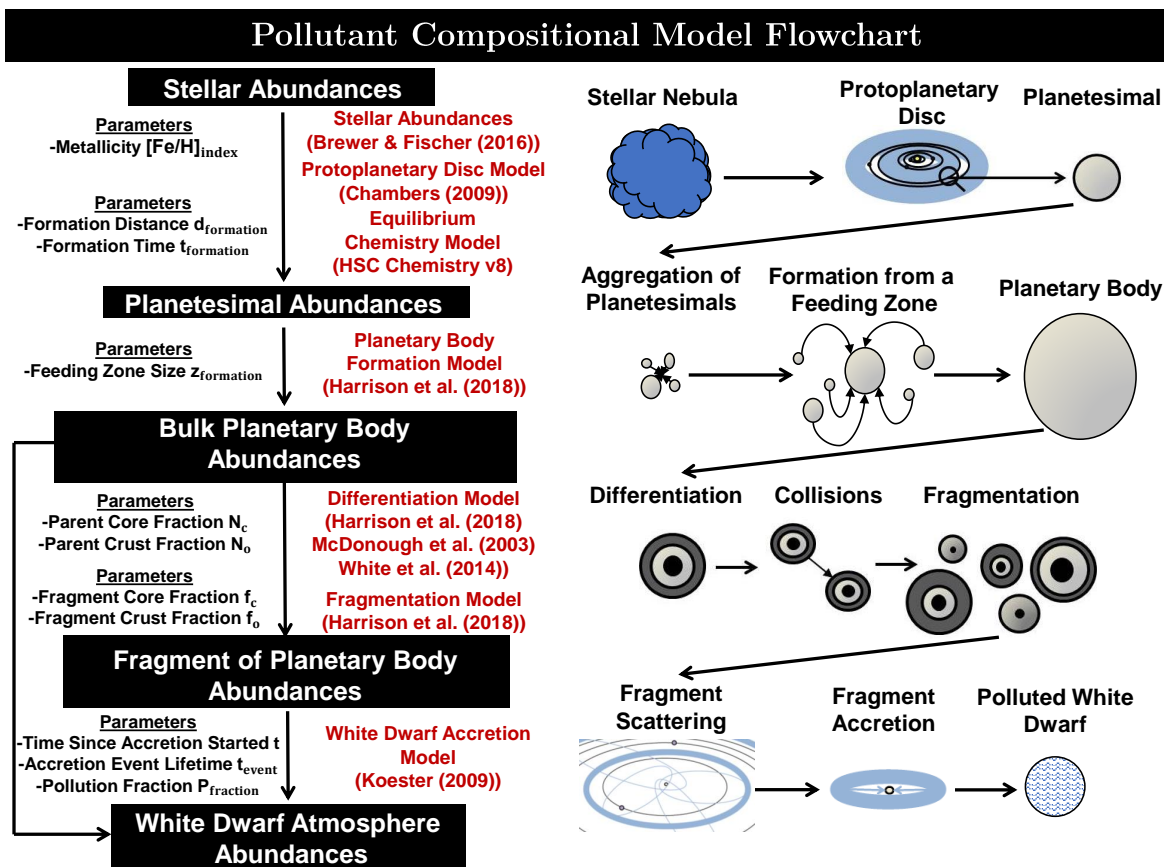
Pollutant Compositional Model Flowchart

Stellar Abundances

Parameters
-Metallicity $[Fe/H]_{index}$

Parameters
-Formation Distance $d_{formation}$
-Formation Time $t_{formation}$

Stellar Abundances (Brewer & Fischer (2016))
Protoplanetary Disc Model (Chambers (2009))
Equilibrium Chemistry Model (HSC Chemistry v8)

Planetesimal Abundances

Parameters
-Feeding Zone Size $z_{formation}$

Planetary Body Formation Model (Harrison et al. (2018))

Bulk Planetary Body Abundances

Parameters
-Parent Core Fraction $N_c$
-Parent Crust Fraction $N_o$

Parameters
-Fragment Core Fraction $f_c$
-Fragment Crust Fraction $f_o$

Differentiation Model (Harrison et al. (2018) McDonough et al. (2003) White et al. (2014))
Fragmentation Model (Harrison et al. (2018))

Fragment of Planetary Body Abundances

Parameters
-Time Since Accretion Started t
-Accretion Event Lifetime $t_{event}$
-Pollution Fraction $P_{fraction}$

White Dwarf Accretion Model (Koester (2009))

White Dwarf Atmosphere Abundances

Stellar Nebula
Protoplanetary Disc
Planetesimal
Aggregation of Planetesimals
Formation from a Feeding Zone
Planetary Body
Differentiation
Collisions
Fragmentation
Fragment Scattering
Fragment Accretion
Polluted White Dwarf